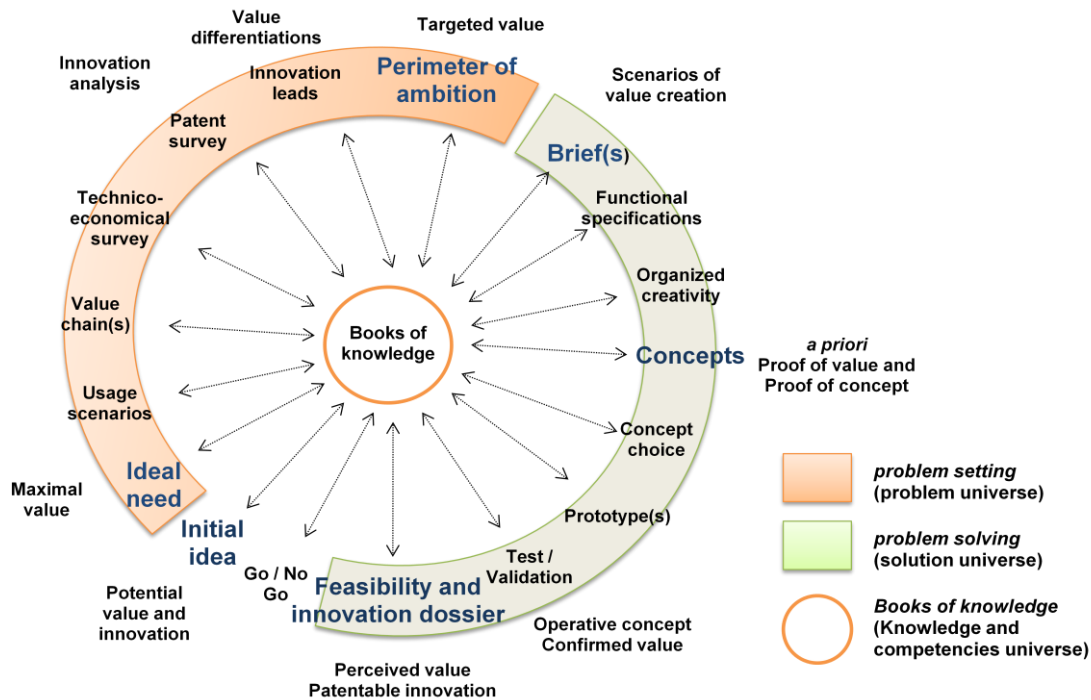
Value differentiations

Targeted value

Innovation analysis

Innovation leads

Perimeter of ambition

Scenarios of value creation

Patent survey

Brief(s)

Functional specifications

Technico-economical survey

Organized creativity

Value chain(s)

Books of knowledge

Concepts

*a priori*
Proof of value and Proof of concept

Usage scenarios

Concept choice

Ideal need

Maximal value

Initial idea

Prototype(s)

Test / Validation

Go / No Go

Feasibility and innovation dossier

Potential value and innovation

Operative concept
Confirmed value

Perceived value
Patentable innovation

*problem setting*
(problem universe)

*problem solving*
(solution universe)

*Books of knowledge*
(Knowledge and competencies universe)